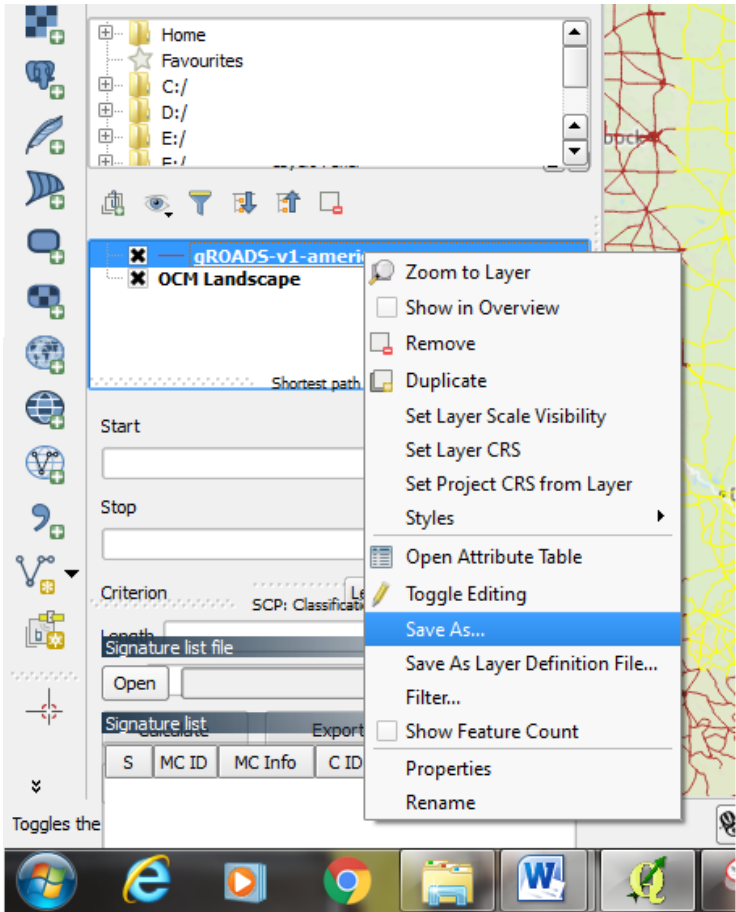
Home
Favourites
C:/
D:/
E:/
F:/

gROADS-v1-americ
OCM Landscape

Shortest path

Start

Stop

Criterion

SCP: Classificatio

Length

Signature list file

Open

Signature list

Calculate

Export

S

MC ID

MC Info

C ID

Toggles the

Zoom to Layer
Show in Overview
Remove
Duplicate
Set Layer Scale Visibility
Set Layer CRS
Set Project CRS from Layer
Styles
Open Attribute Table
Toggle Editing
Save As...
Save As Layer Definition File...
Filter...
Show Feature Count
Properties
Rename